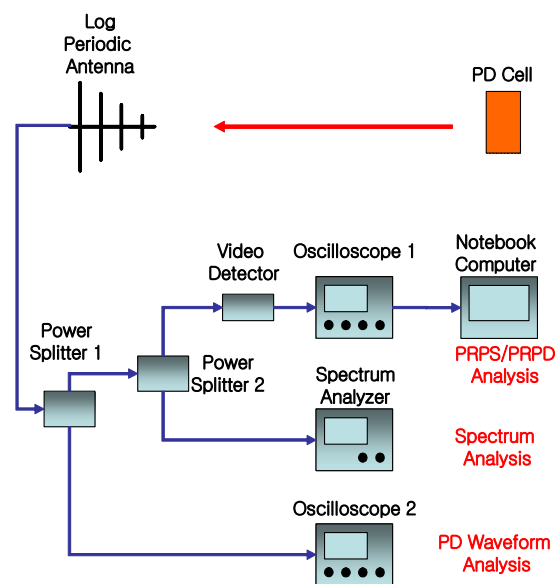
Log Periodic Antenna

PD Cell

Video Detector

Oscilloscope 1

Notebook Computer

PRPS/PRPD Analysis

Power Splitter 1

Power Splitter 2

Spectrum Analyzer

Spectrum Analysis

Oscilloscope 2

PD Waveform Analysis